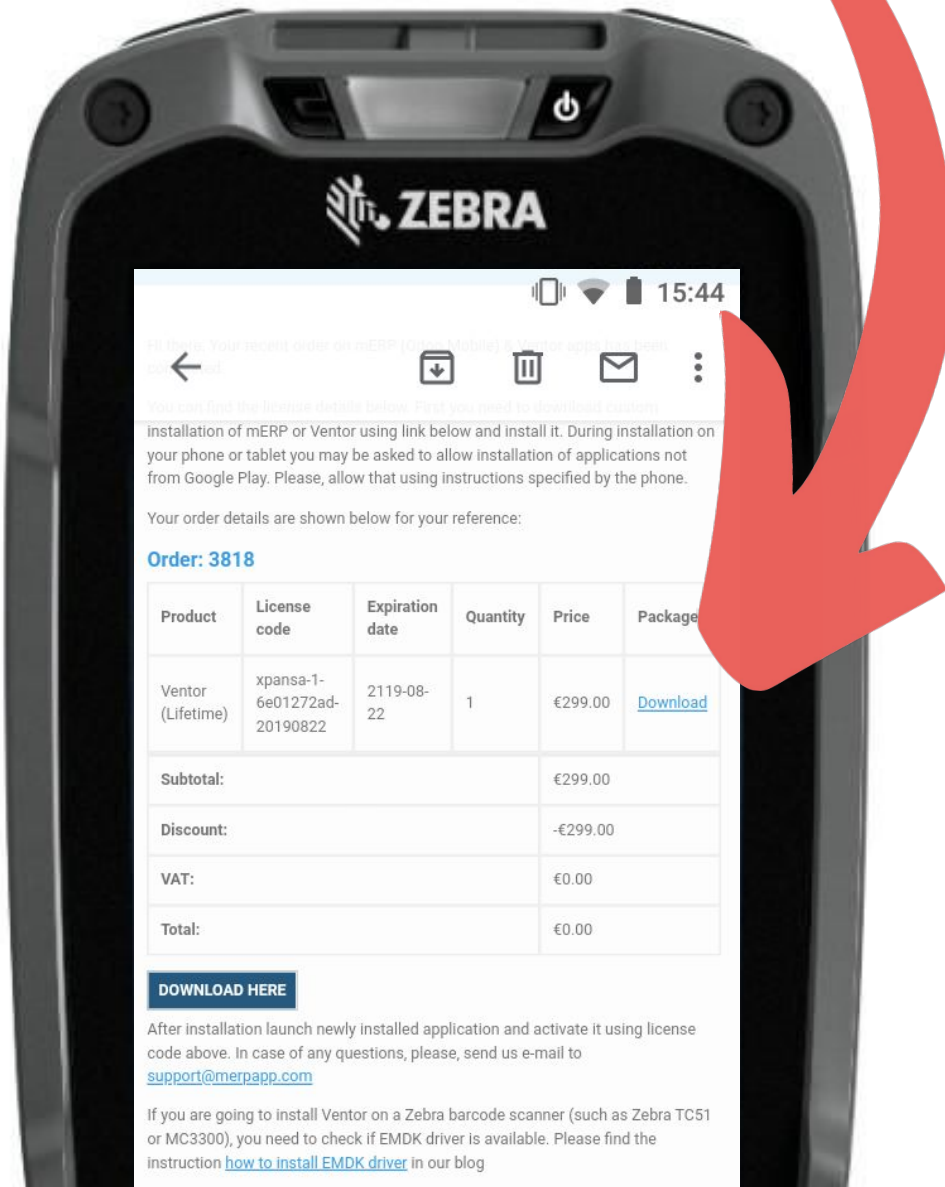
ZEBRA

15:44

Hi there. Your recent order on mERP (Order Mobile) & Ventor apps has been co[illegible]ed.

You can find the license details below. First you need to download custom installation of mERP or Ventor using link below and install it. During installation on your phone or tablet you may be asked to allow installation of applications not from Google Play. Please, allow that using instructions specified by the phone.

Your order details are shown below for your reference:

Order: 3818

| Product | License code | Expiration date | Quantity | Price | Package |
|---|---|---|---|---|---|
| Ventor (Lifetime) | xpansa-1-6e01272ad-20190822 | 2119-08-22 | 1 | €299.00 | Download |
| Subtotal: | | | | €299.00 | |
| Discount: | | | | -€299.00 | |
| VAT: | | | | €0.00 | |
| Total: | | | | €0.00 | |

DOWNLOAD HERE

After installation launch newly installed application and activate it using license code above. In case of any questions, please, send us e-mail to support@merpapp.com

If you are going to install Ventor on a Zebra barcode scanner (such as Zebra TC51 or MC3300), you need to check if EMDK driver is available. Please find the instruction how to install EMDK driver in our blog